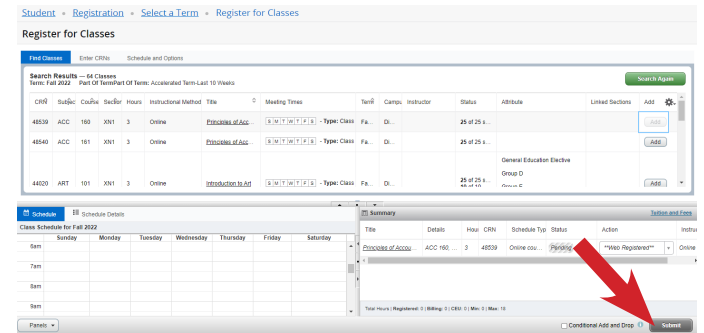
Student • Registration • Select a Term • Register for Classes

Register for Classes

Find Classes | Enter CRNs | Schedule and Options

Search Results — 64 Classes
Term: Fall 2022 Part Of TermPart Of Term: Accelerated Term-Last 10 Weeks

Search Again

| CRN | Subject | Course | Section | Hours | Instructional Method | Title | Meeting Times | Term | Campus | Instructor | Status | Attribute | Linked Sections | Add |
|---|---|---|---|---|---|---|---|---|---|---|---|---|---|---|
| 48539 | ACC | 160 | XN1 | 3 | Online | Principles of Acc... | S M T W T F S - Type: Class | Fa... | Di... | | 25 of 25 s... | | | Add |
| 48540 | ACC | 161 | XN1 | 3 | Online | Principles of Acc... | S M T W T F S - Type: Class | Fa... | Di... | | 25 of 25 s... | | | Add |
| 44020 | ART | 101 | XN1 | 3 | Online | Introduction to Art | S M T W T F S - Type: Class | Fa... | Di... | | 25 of 25 s... 18 of 18 | General Education Elective Group D Group E | | Add |

Schedule | Schedule Details

Class Schedule for Fall 2022

| | Sunday | Monday | Tuesday | Wednesday | Thursday | Friday | Saturday |
|---|---|---|---|---|---|---|---|
| 6am | | | | | | | |
| 7am | | | | | | | |
| 8am | | | | | | | |
| 9am | | | | | | | |

Summary
Tuition and Fees

| Title | Details | Hours | CRN | Schedule Type | Status | Action | Instru |
|---|---|---|---|---|---|---|---|
| Principles of Accou... | ACC 160, ... | 3 | 48539 | Online cou... | Pending | **Web Registered** | Online |

Total Hours | Registered: 0 | Billing: 0 | CEU: 0 | Min: 0 | Max: 18

Panels

Conditional Add and Drop

Submit